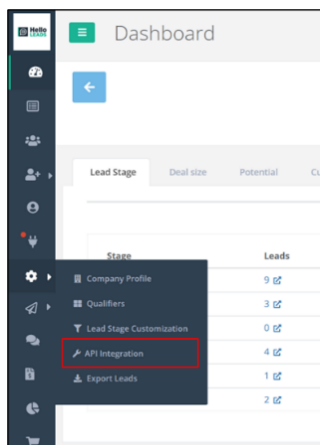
Hello LEADS

Dashboard

Lead Stage | Deal size | Potential | Cu

| Stage | Leads |
|---|---|
| | 9 |
| | 3 |
| | 0 |
| | 4 |
| | 1 |
| | 2 |

Company Profile
Qualifiers
Lead Stage Customization
API Integration
Export Leads